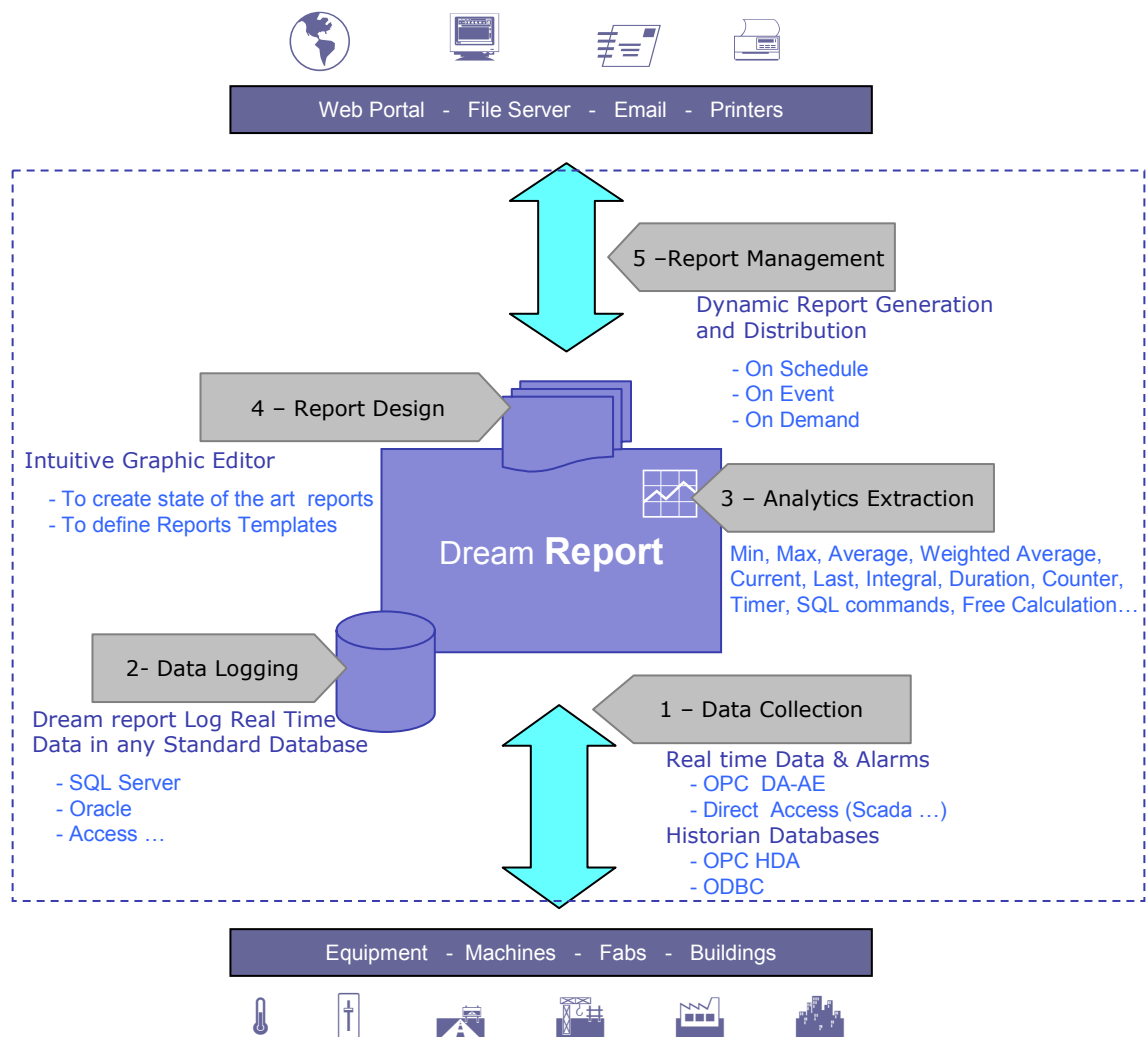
Web Portal - File Server - Email - Printers

5 –Report Management

Dynamic Report Generation and Distribution

- On Schedule
- On Event
- On Demand

4 – Report Design

Intuitive Graphic Editor

- To create state of the art reports
- To define Reports Templates

Dream **Report**

3 – Analytics Extraction

Min, Max, Average, Weighted Average, Current, Last, Integral, Duration, Counter, Timer, SQL commands, Free Calculation…

2- Data Logging

Dream report Log Real Time Data in any Standard Database

- SQL Server
- Oracle
- Access …

1 – Data Collection

Real time Data & Alarms
- OPC DA-AE
- Direct Access (Scada …)
Historian Databases
- OPC HDA
- ODBC

Equipment - Machines - Fabs - Buildings